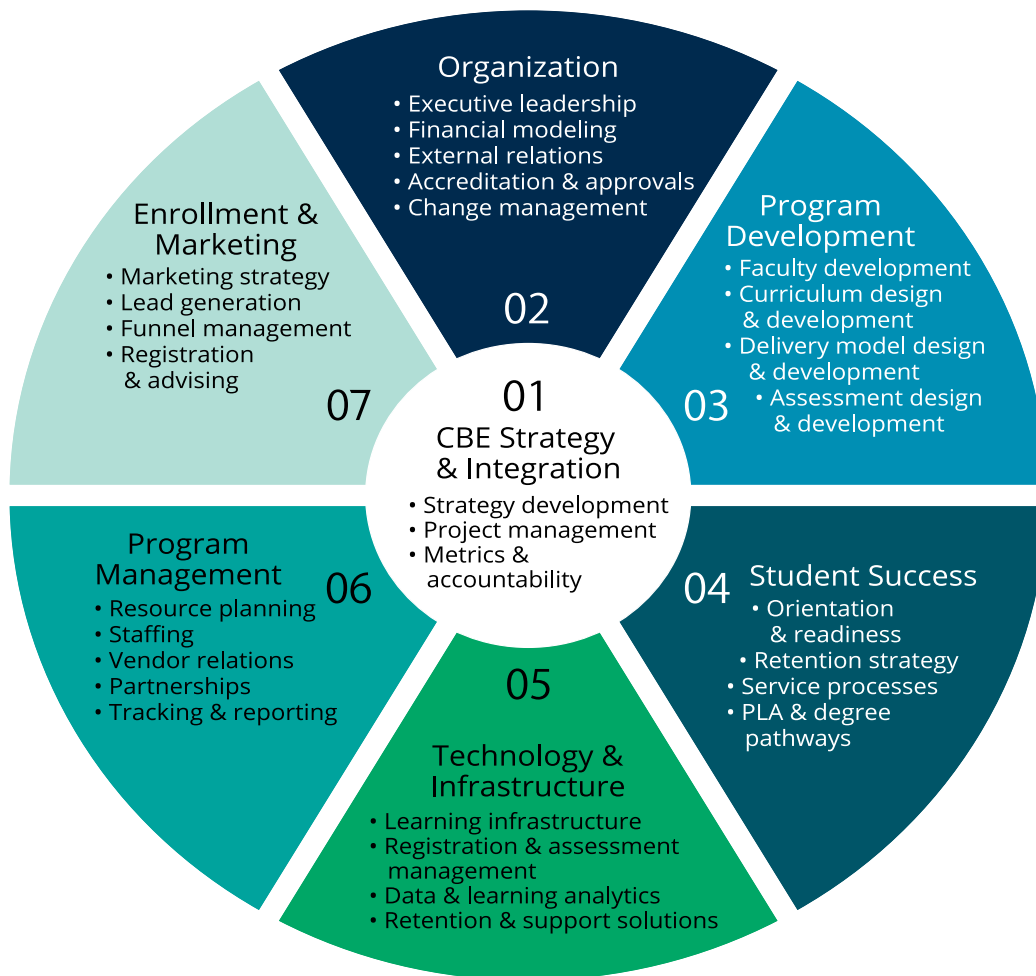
01
CBE Strategy & Integration
• Strategy development
• Project management
• Metrics & accountability

Organization
• Executive leadership
• Financial modeling
• External relations
• Accreditation & approvals
• Change management
02

Program Development
• Faculty development
• Curriculum design & development
• Delivery model design & development
• Assessment design & development
03

04
Student Success
• Orientation & readiness
• Retention strategy
• Service processes
• PLA & degree pathways

05
Technology & Infrastructure
• Learning infrastructure
• Registration & assessment management
• Data & learning analytics
• Retention & support solutions

Program Management
06
• Resource planning
• Staffing
• Vendor relations
• Partnerships
• Tracking & reporting

Enrollment & Marketing
• Marketing strategy
• Lead generation
• Funnel management
• Registration & advising
07